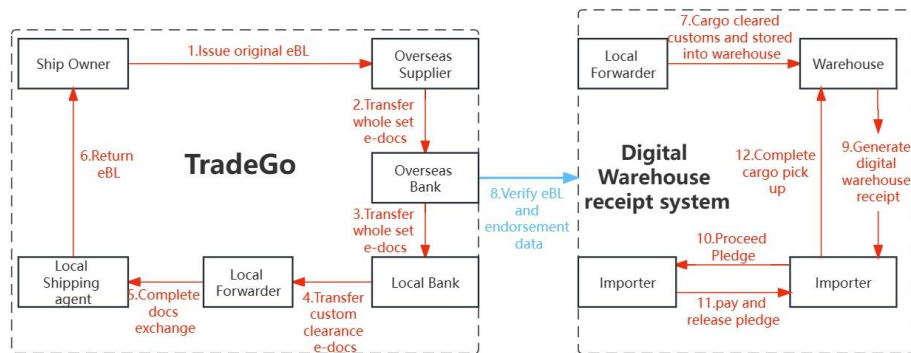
Ship Owner

1.Issue original eBL

Overseas Supplier

2.Transfer whole set e-docs

TradeGo

6.Return eBL

Overseas Bank

3.Transfer whole set e-docs

Local Shipping agent

5.Complete docs exchange

Local Forwarder

4.Transfer custom clearance e-docs

Local Bank

8.Verify eBL and endorsement data

Local Forwarder

7.Cargo cleared customs and stored into warehouse

Warehouse

Digital Warehouse receipt system

12.Complete cargo pick up

9.Generate digital warehouse receipt

10.Proceed Pledge

Importer

Importer

11.pay and release pledge